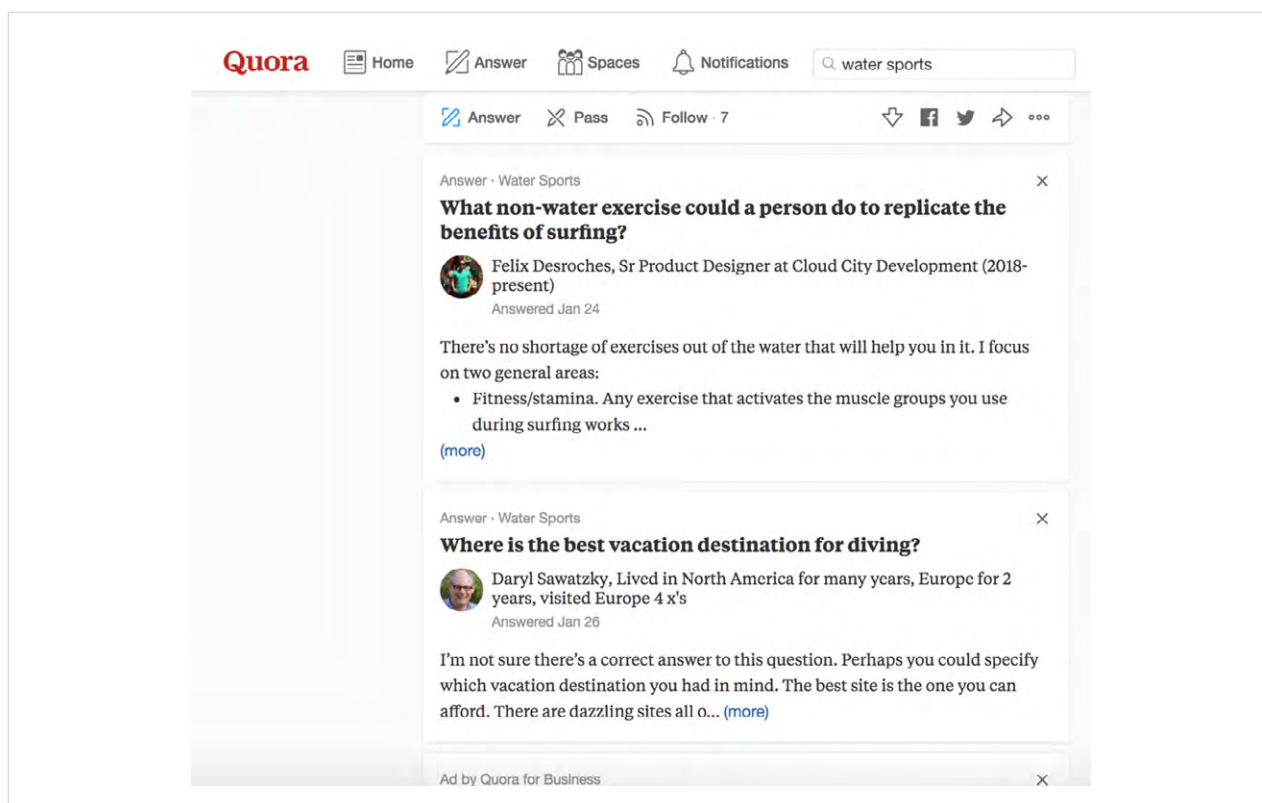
Quora Home Answer Spaces Notifications water sports

Answer Pass Follow · 7

Answer · Water Sports

What non-water exercise could a person do to replicate the benefits of surfing?

Felix Desroches, Sr Product Designer at Cloud City Development (2018-present)
Answered Jan 24

There's no shortage of exercises out of the water that will help you in it. I focus on two general areas:

- Fitness/stamina. Any exercise that activates the muscle groups you use during surfing works ...

(more)

Answer · Water Sports

Where is the best vacation destination for diving?

Daryl Sawatzky, Lived in North America for many years, Europe for 2 years, visited Europe 4 x's
Answered Jan 26

I'm not sure there's a correct answer to this question. Perhaps you could specify which vacation destination you had in mind. The best site is the one you can afford. There are dazzling sites all o... (more)

Ad by Quora for Business